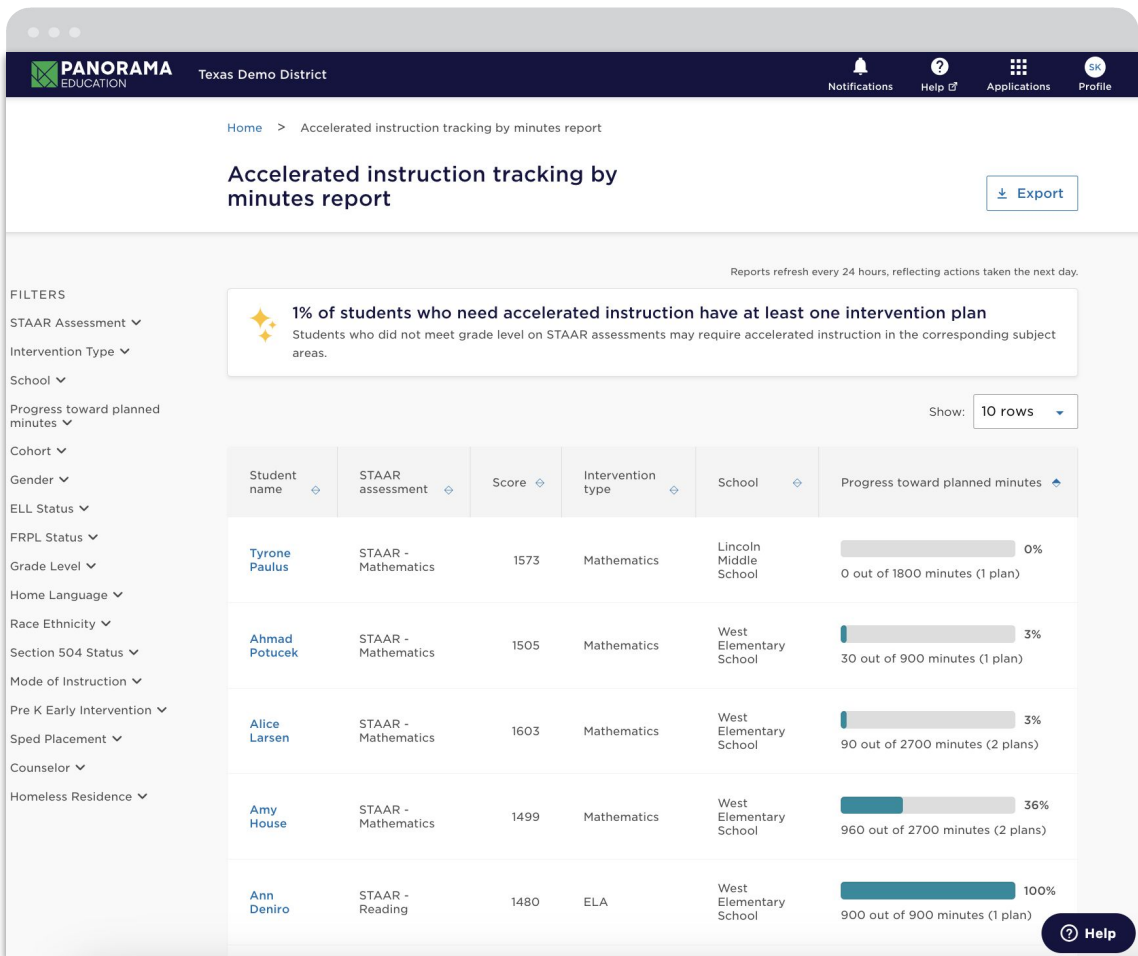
PANORAMA EDUCATION Texas Demo District

Notifications Help Applications SK Profile

Home > Accelerated instruction tracking by minutes report

Accelerated instruction tracking by minutes report

Export

Reports refresh every 24 hours, reflecting actions taken the next day.

FILTERS
STAAR Assessment
Intervention Type
School
Progress toward planned minutes
Cohort
Gender
ELL Status
FRPL Status
Grade Level
Home Language
Race Ethnicity
Section 504 Status
Mode of Instruction
Pre K Early Intervention
Sped Placement
Counselor
Homeless Residence

1% of students who need accelerated instruction have at least one intervention plan

Students who did not meet grade level on STAAR assessments may require accelerated instruction in the corresponding subject areas.

Show: 10 rows

| Student name | STAAR assessment | Score | Intervention type | School | Progress toward planned minutes |
|---|---|---|---|---|---|
| Tyrone Paulus | STAAR - Mathematics | 1573 | Mathematics | Lincoln Middle School | 0% 0 out of 1800 minutes (1 plan) |
| Ahmad Potucek | STAAR - Mathematics | 1505 | Mathematics | West Elementary School | 3% 30 out of 900 minutes (1 plan) |
| Alice Larsen | STAAR - Mathematics | 1603 | Mathematics | West Elementary School | 3% 90 out of 2700 minutes (2 plans) |
| Amy House | STAAR - Mathematics | 1499 | Mathematics | West Elementary School | 36% 960 out of 2700 minutes (2 plans) |
| Ann Deniro | STAAR - Reading | 1480 | ELA | West Elementary School | 100% 900 out of 900 minutes (1 plan) |

Help